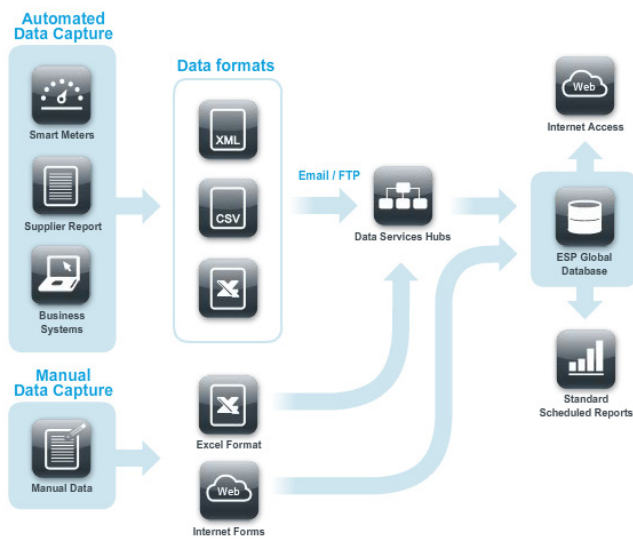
Automated Data Capture

Smart Meters

Supplier Report

Business Systems

Data formats

XML

CSV

Email / FTP

Data Services Hubs

Web

Internet Access

ESP Global Database

Standard Scheduled Reports

Manual Data Capture

Manual Data

Excel Format

Web

Internet Forms